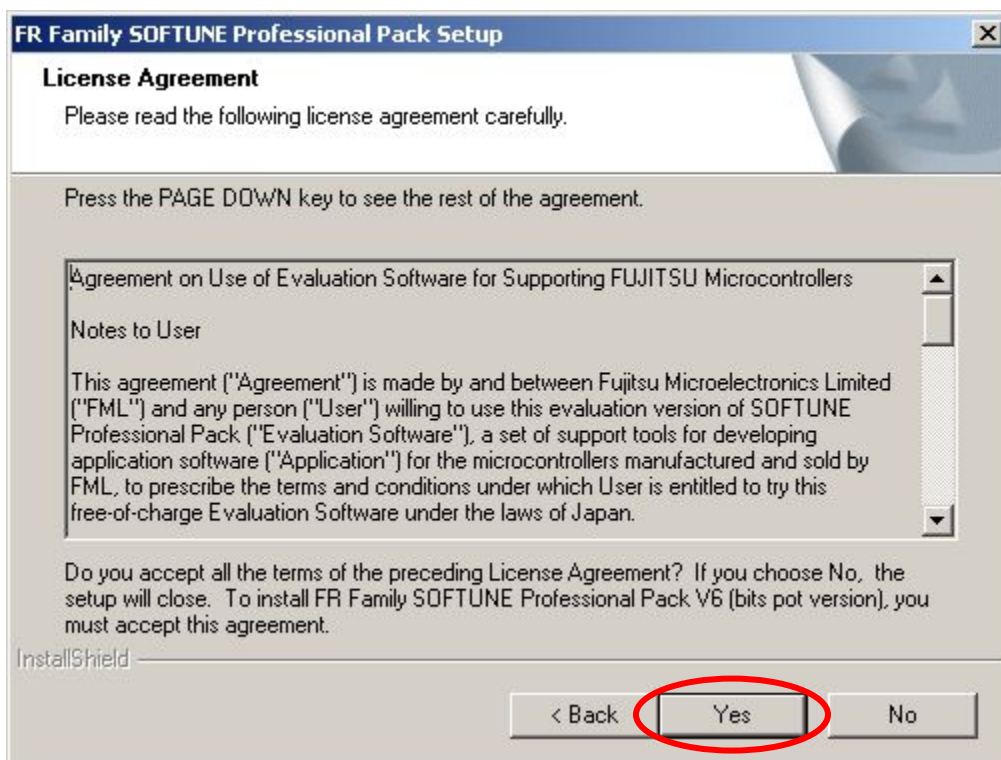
FR Family SOFTUNE Professional Pack Setup

License Agreement

Please read the following license agreement carefully.

Press the PAGE DOWN key to see the rest of the agreement.

Agreement on Use of Evaluation Software for Supporting FUJITSU Microcontrollers

Notes to User

This agreement ("Agreement") is made by and between Fujitsu Microelectronics Limited ("FML") and any person ("User") willing to use this evaluation version of SOFTUNE Professional Pack ("Evaluation Software"), a set of support tools for developing application software ("Application") for the microcontrollers manufactured and sold by FML, to prescribe the terms and conditions under which User is entitled to try this free-of-charge Evaluation Software under the laws of Japan.

Do you accept all the terms of the preceding License Agreement? If you choose No, the setup will close. To install FR Family SOFTUNE Professional Pack V6 (bits pot version), you must accept this agreement.

InstallShield

< Back

Yes

No